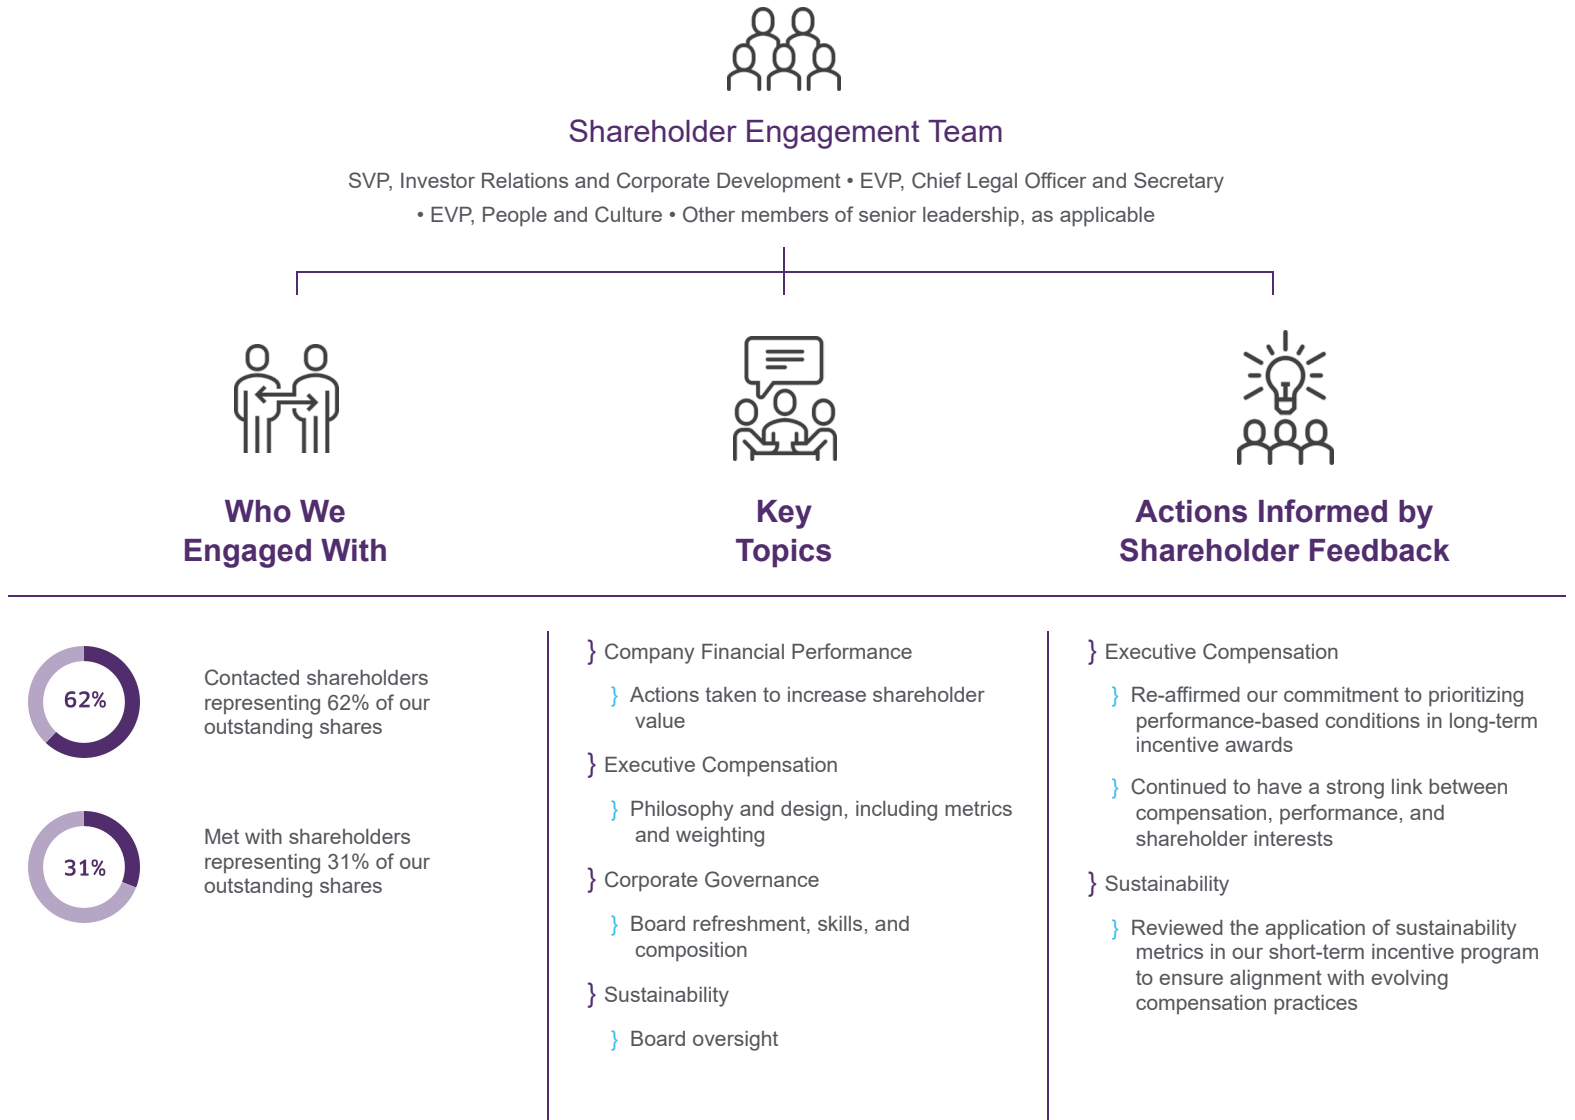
Shareholder Engagement Team

SVP, Investor Relations and Corporate Development • EVP, Chief Legal Officer and Secretary • EVP, People and Culture • Other members of senior leadership, as applicable

Who We Engaged With

Key Topics

Actions Informed by Shareholder Feedback

62%

Contacted shareholders representing 62% of our outstanding shares

31%

Met with shareholders representing 31% of our outstanding shares

} Company Financial Performance

} Actions taken to increase shareholder value

} Executive Compensation

} Philosophy and design, including metrics and weighting

} Corporate Governance

} Board refreshment, skills, and composition

} Sustainability

} Board oversight

} Executive Compensation

} Re-affirmed our commitment to prioritizing performance-based conditions in long-term incentive awards

} Continued to have a strong link between compensation, performance, and shareholder interests

} Sustainability

} Reviewed the application of sustainability metrics in our short-term incentive program to ensure alignment with evolving compensation practices